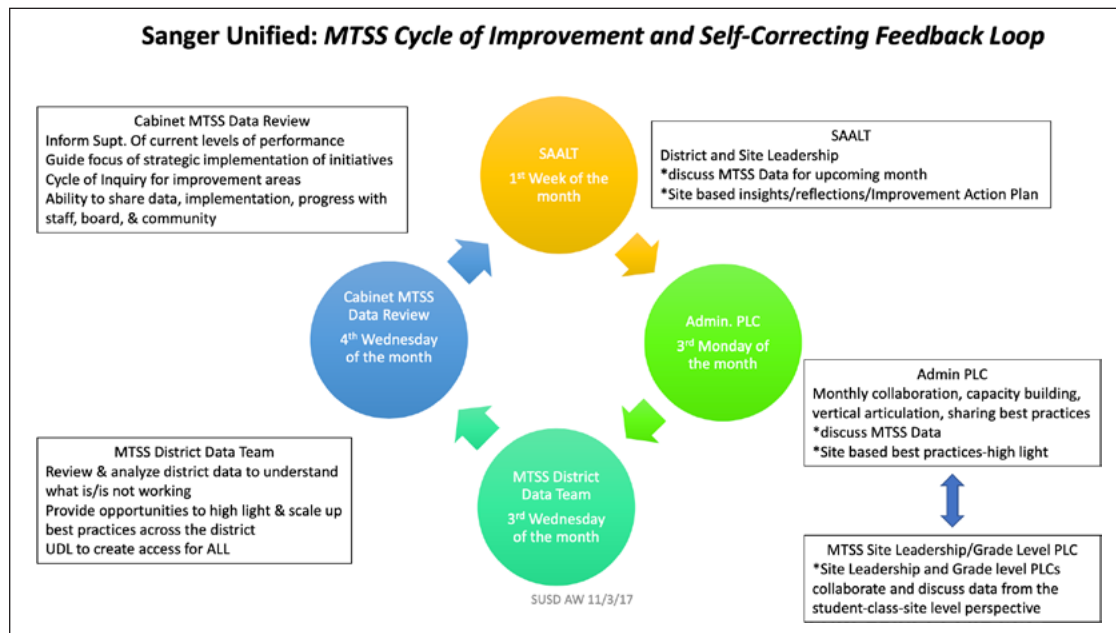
Sanger Unified: *MTSS Cycle of Improvement and Self-Correcting Feedback Loop*

Cabinet MTSS Data Review
Inform Supt. Of current levels of performance
Guide focus of strategic implementation of initiatives
Cycle of Inquiry for improvement areas
Ability to share data, implementation, progress with staff, board, & community

SAALT
1$^{st}$ Week of the month

SAALT
District and Site Leadership
*discuss MTSS Data for upcoming month
*Site based insights/reflections/Improvement Action Plan

Cabinet MTSS Data Review
4$^{th}$ Wednesday of the month

Admin. PLC
3$^{rd}$ Monday of the month

Admin PLC
Monthly collaboration, capacity building, vertical articulation, sharing best practices
*discuss MTSS Data
*Site based best practices-high light

MTSS District Data Team
Review & analyze district data to understand what is/is not working
Provide opportunities to high light & scale up best practices across the district
UDL to create access for ALL

MTSS District Data Team
3$^{rd}$ Wednesday of the month

MTSS Site Leadership/Grade Level PLC
*Site Leadership and Grade level PLCs collaborate and discuss data from the student-class-site level perspective

SUSD AW 11/3/17